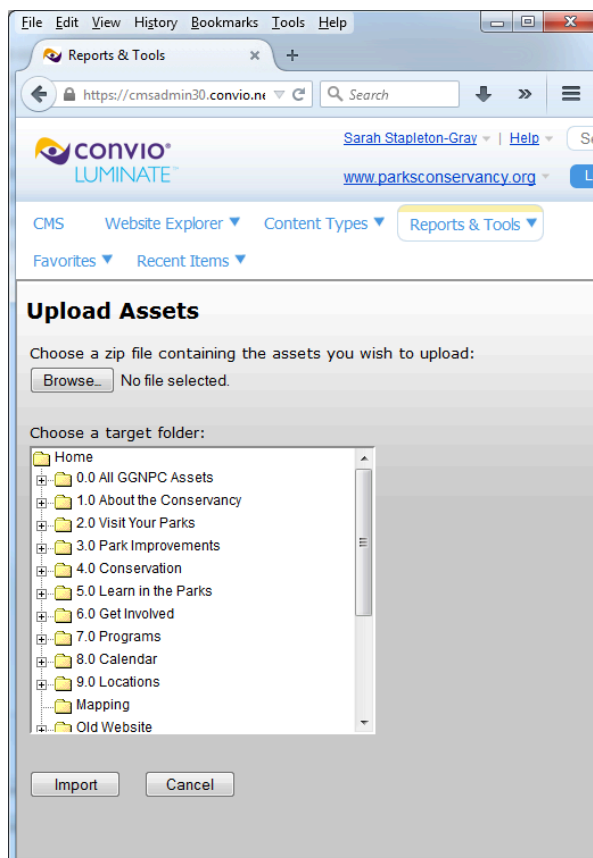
File Edit View History Bookmarks Tools Help

Reports & Tools ×

https://cmsadmin30.convio.ne

Search

CONVIO
LUMINATE

Sarah Stapleton-Gray | Help

www.parksconservancy.org

CMS Website Explorer Content Types Reports & Tools

Favorites Recent Items

Upload Assets

Choose a zip file containing the assets you wish to upload:

Browse... No file selected.

Choose a target folder:

Home
0.0 All GGNPC Assets
1.0 About the Conservancy
2.0 Visit Your Parks
3.0 Park Improvements
4.0 Conservation
5.0 Learn in the Parks
6.0 Get Involved
7.0 Programs
8.0 Calendar
9.0 Locations
Mapping
Old Website

Import Cancel